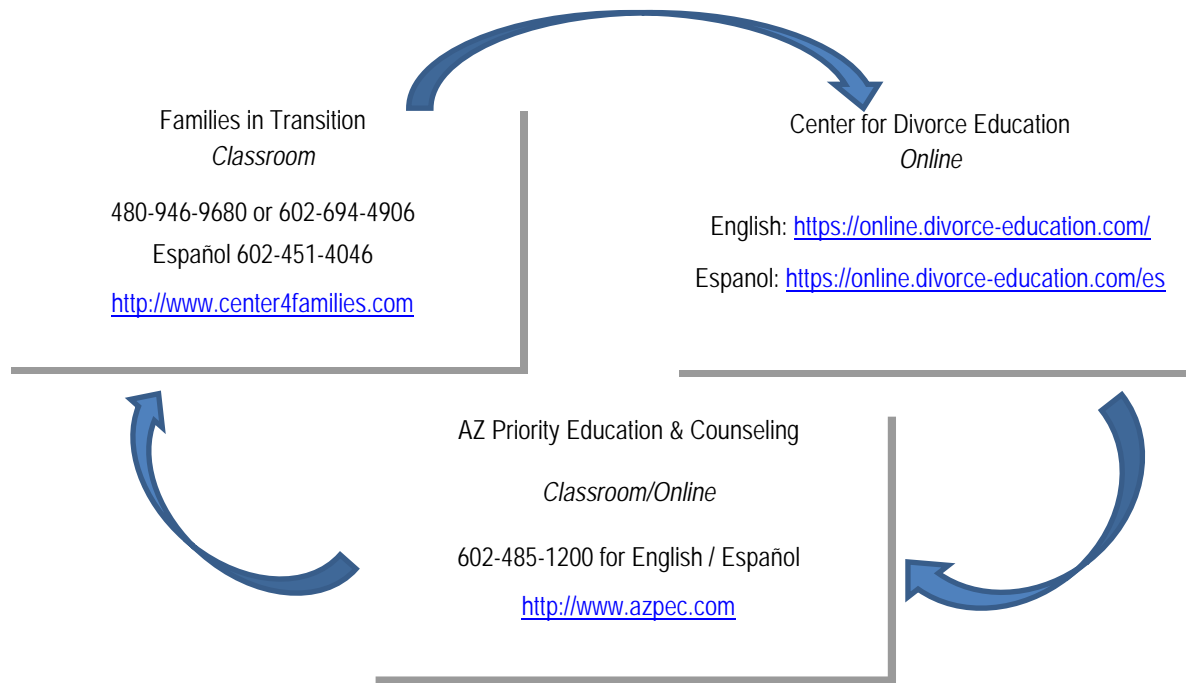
Families in Transition
*Classroom*

480-946-9680 or 602-694-4906
Español 602-451-4046
http://www.center4families.com

Center for Divorce Education
*Online*

English: https://online.divorce-education.com/
Espanol: https://online.divorce-education.com/es

AZ Priority Education & Counseling

*Classroom/Online*

602-485-1200 for English / Español
http://www.azpec.com